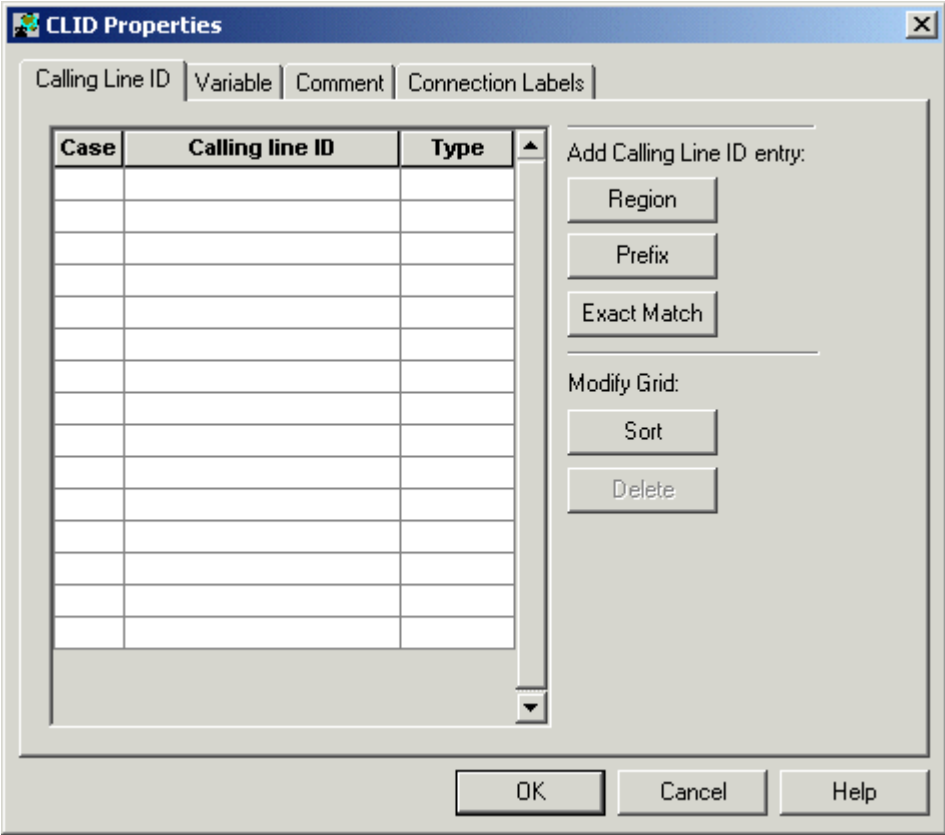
CLID Properties

Calling Line ID | Variable | Comment | Connection Labels

| Case | Calling line ID | Type |
|---|---|---|
| | | |

Add Calling Line ID entry:

Region

Prefix

Exact Match

Modify Grid:

Sort

Delete

OK

Cancel

Help